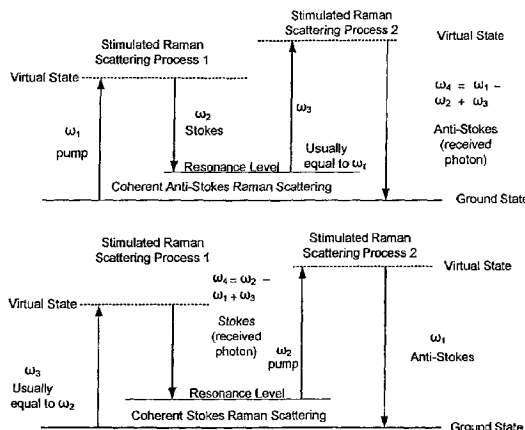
Stimulated Raman Scattering Process 1

Stimulated Raman Scattering Process 2

Virtual State

Virtual State

$\omega_1$ pump

$\omega_2$ Stokes

$\omega_3$

Usually equal to $\omega_1$

$\omega_4 = \omega_1 - \omega_2 + \omega_3$

Anti-Stokes (received photon)

Resonance Level

Coherent Anti-Stokes Raman Scattering

Ground State

Stimulated Raman Scattering Process 1

Stimulated Raman Scattering Process 2

Virtual State

$\omega_4 = \omega_2 - \omega_1 + \omega_3$

Virtual State

Stokes (received photon)

$\omega_2$ pump

$\omega_1$

Anti-Stokes

$\omega_3$ Usually equal to $\omega_2$

Resonance Level

Coherent Stokes Raman Scattering

Ground State